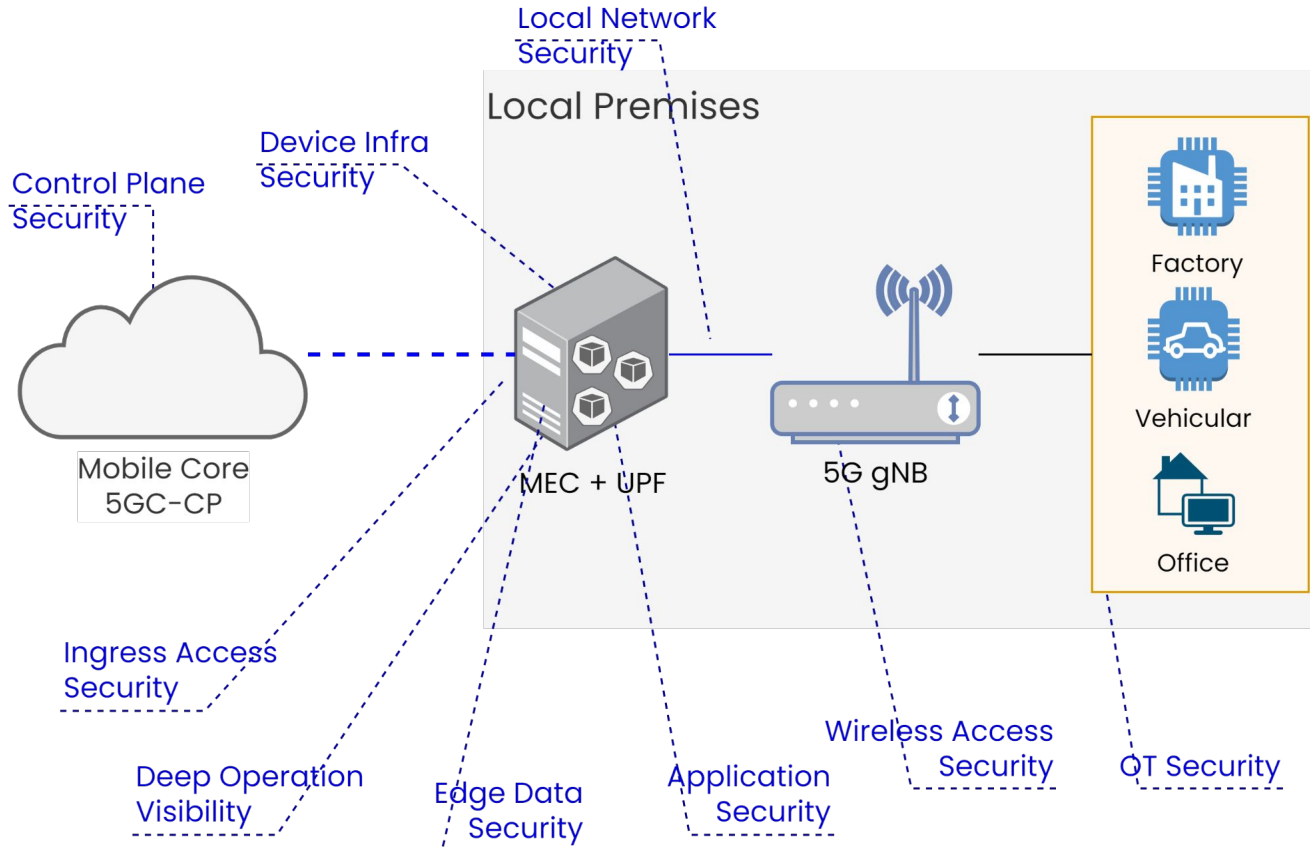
Local Network Security

Local Premises

Device Infra Security

Control Plane Security

Factory

Vehicular

Office

Mobile Core 5GC-CP

MEC + UPF

5G gNB

Ingress Access Security

Deep Operation Visibility

Edge Data Security

Application Security

Wireless Access Security

OT Security